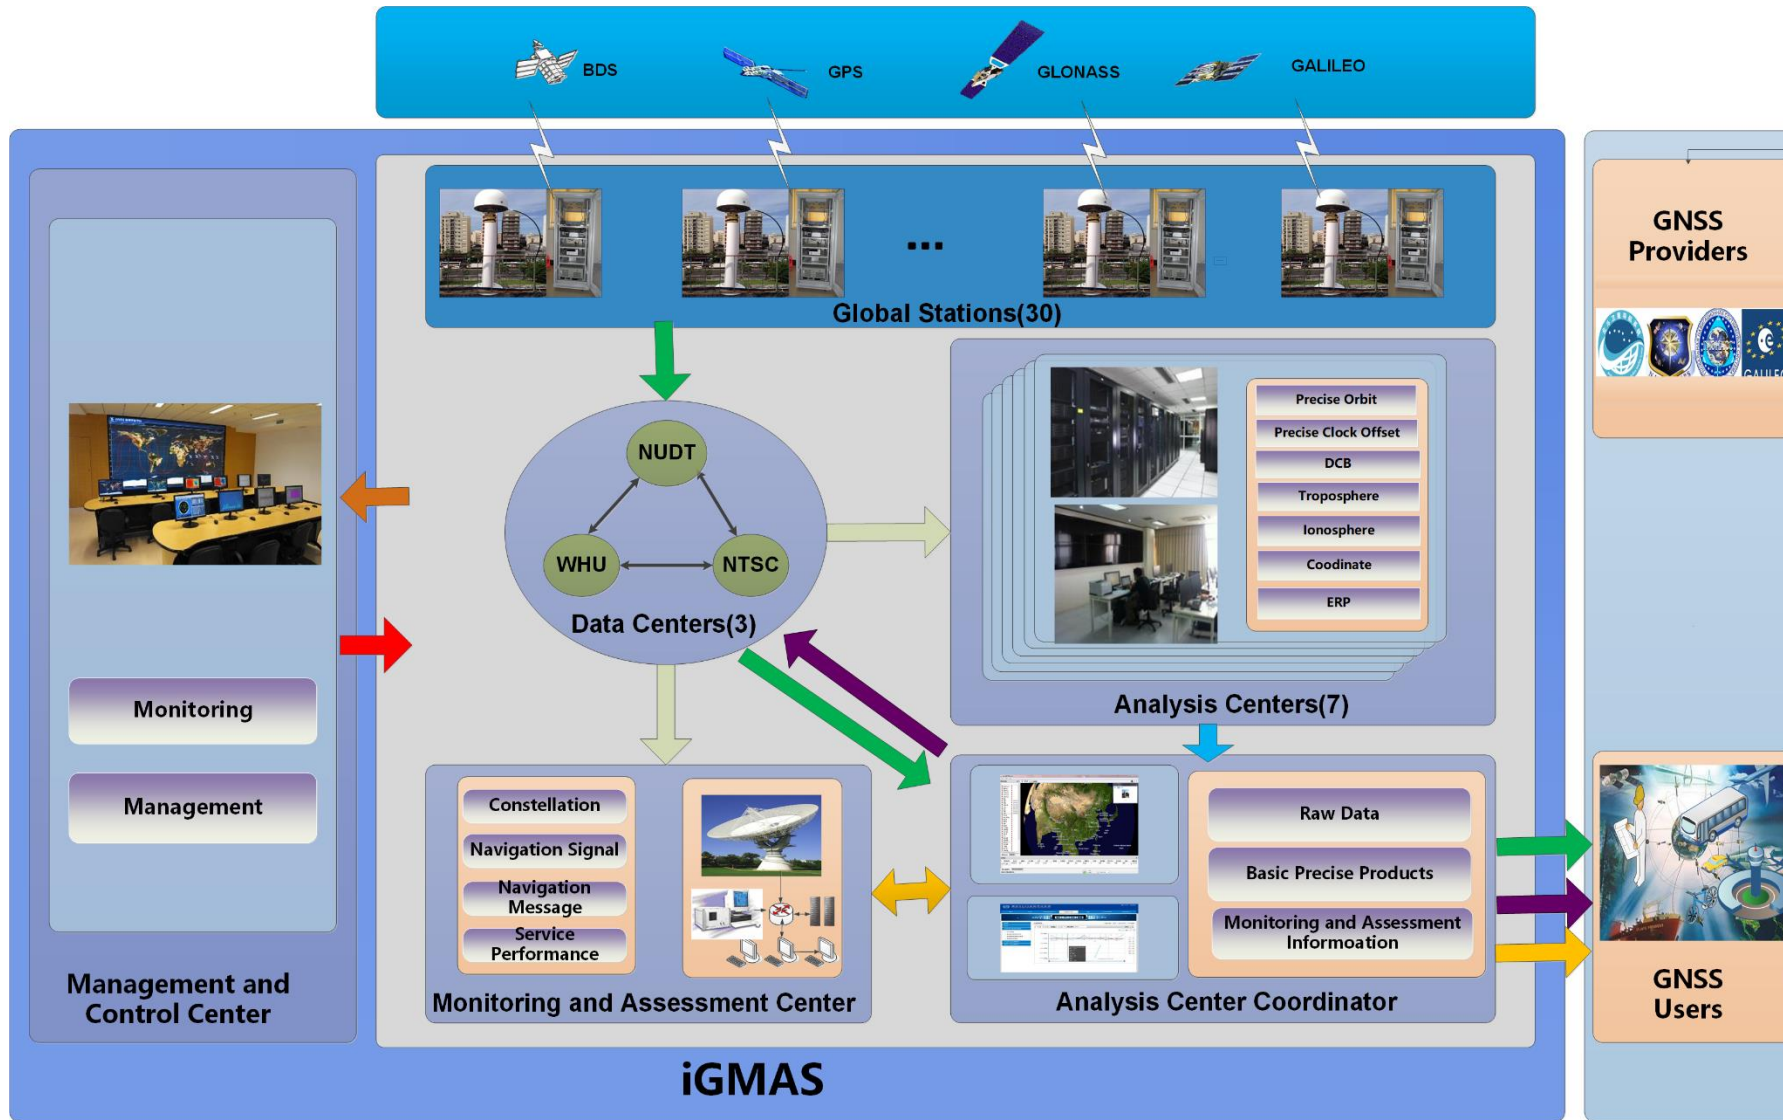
BDS
GPS
GLONASS
GALILEO

Global Stations(30)

...

NUDT
WHU
NTSC
Data Centers(3)

Precise Orbit
Precise Clock Offset
DCB
Troposphere
Ionosphere
Coodinate
ERP

Analysis Centers(7)

Monitoring
Management

Management and Control Center

Constellation
Navigation Signal
Navigation Message
Service Performance

Monitoring and Assessment Center

Raw Data
Basic Precise Products
Monitoring and Assessment Informoation

Analysis Center Coordinator

GNSS Providers

GNSS Users

iGMAS